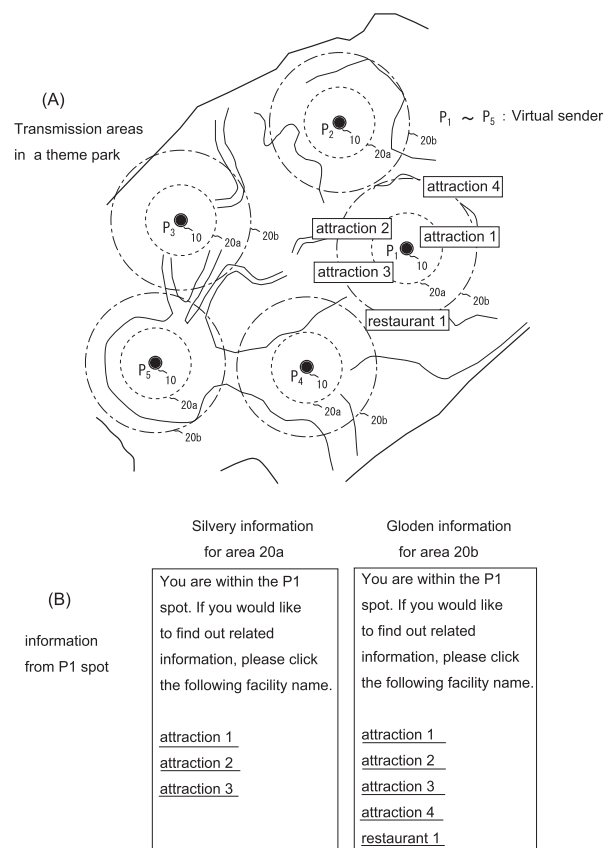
(A)

Transmission areas in a theme park

$P_1 \sim P_5$ : Virtual sender

$P_2$
10
20a
20b

attraction 4

$P_3$
10
20a
20b

attraction 2

attraction 1

$P_1$
10

attraction 3

20a
20b

restaurant 1

$P_5$
10
20a
20b

$P_4$
10
20a
20b

(B)

information from P1 spot

Silvery information for area 20a

You are within the P1 spot. If you would like to find out related information, please click the following facility name.

attraction 1
attraction 2
attraction 3

Gloden information for area 20b

You are within the P1 spot. If you would like to find out related information, please click the following facility name.

attraction 1
attraction 2
attraction 3
attraction 4
restaurant 1